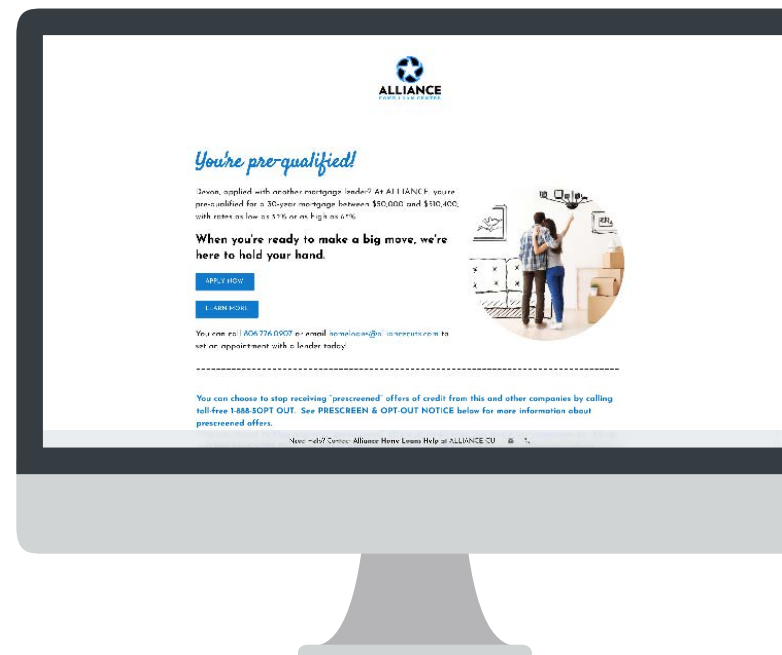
ALLIANCE

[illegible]

You're pre-qualified!

Devon, applied with another mortgage lender? At ALLIANCE, you're pre-qualified for a 30-year mortgage between $50,000 and $310,400, with rates as low as 3.1% or as high as 6.1%.

When you're ready to make a big move, we're here to hold your hand.

APPLY NOW

LEARN MORE

You can call 806.776.0907 or email homeloans@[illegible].com to set an appointment with a leader today!

You can choose to stop receiving "prescreened" offers of credit from this and other companies by calling toll-free 1-888-5OPT OUT. See PRESCREEN & OPT-OUT NOTICE below for more information about prescreened offers.

Need Help? Contact Alliance Home Loans Help at ALLIANCE CU